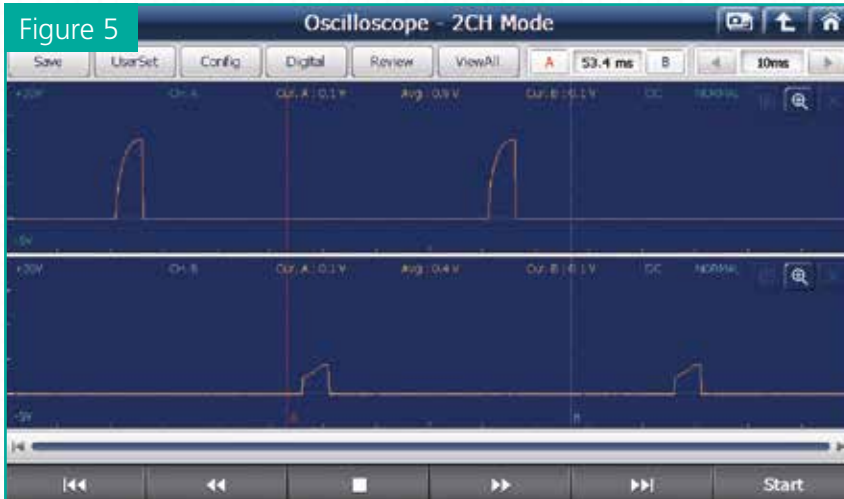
Figure 5

Oscilloscope - 2CH Mode

Save UserSet Config Digital Review ViewAll A 53.4 ms B 10ms

+30V CH A Cur. A : 0.1 V Avg : 0.9 V Cur. B : 0.1 V DC NORMAL

-5V

+30V CH B Cur. A : 0.1 V Avg : 0.4 V Cur. B : 0.1 V DC NORMAL

-5V

A B

Start